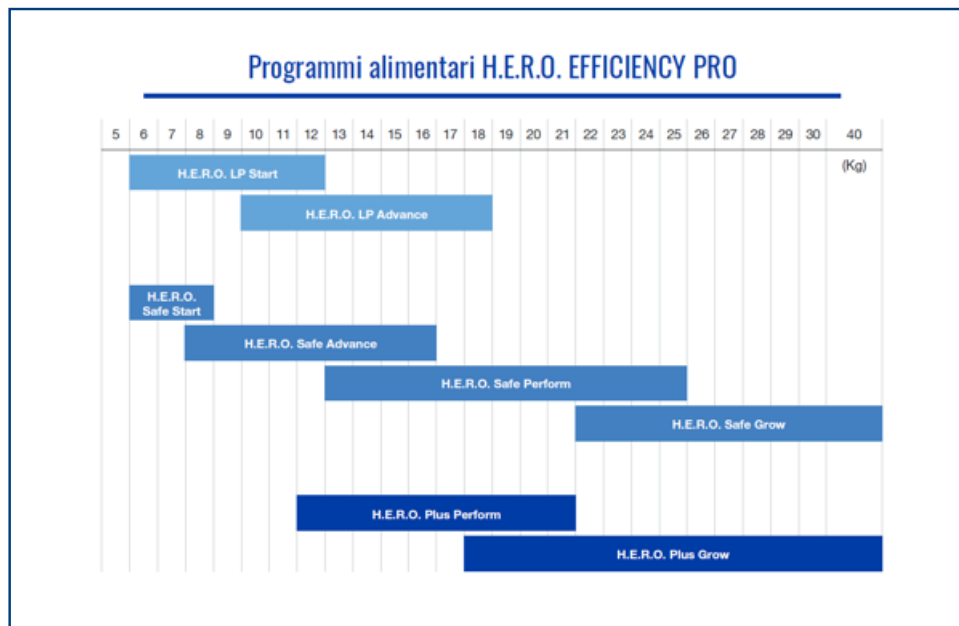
Programmi alimentari H.E.R.O. EFFICIENCY PRO

5 6 7 8 9 10 11 12 13 14 15 16 17 18 19 20 21 22 23 24 25 26 27 28 29 30 40

(Kg)

H.E.R.O. LP Start

H.E.R.O. LP Advance

H.E.R.O. Safe Start

H.E.R.O. Safe Advance

H.E.R.O. Safe Perform

H.E.R.O. Safe Grow

H.E.R.O. Plus Perform

H.E.R.O. Plus Grow